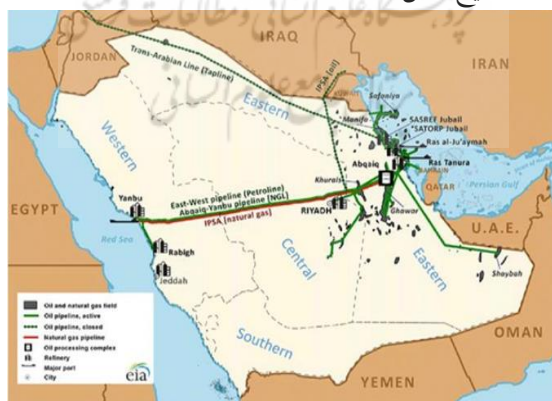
IRAQ
IRAN
JORDAN
Trans-Arabian Line (Tapline)
IPSA (oil)
Safaniya
Manifa
SASREF Jubail
SATORP Jubail
Ras al-Ju'aymah
Ras Tanura
Eastern
Western
Abqaiq
BAHRAIN
QATAR
Persian Gulf
Khurais
EGYPT
Yanbu
East-West pipeline (Petroline)
Abqaiq-Yanbu pipeline (NGL)
RIYADH
Ghawar
U.A.E.
IPSA (natural gas)
Red Sea
Rabigh
Central
Eastern
Jeddah
Shaybah
Oil and natural gas field
Oil pipeline, active
Oil pipeline, closed
Natural gas pipeline
Oil processing complex
Refinery
Major port
City
Southern
OMAN
eia
YEMEN